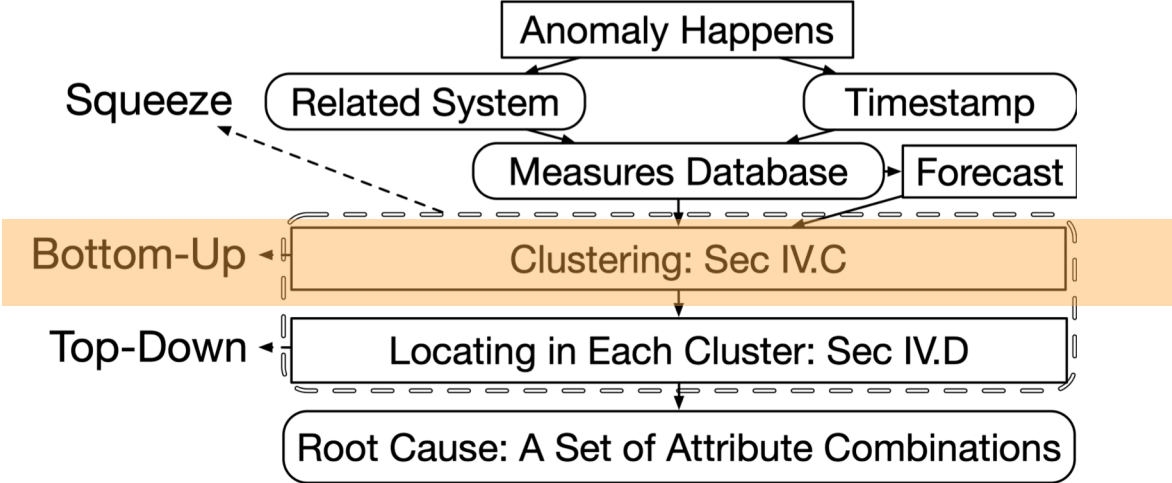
Anomaly Happens

Squeeze

Related System

Timestamp

Measures Database

Forecast

Bottom-Up

Clustering: Sec IV.C

Top-Down

Locating in Each Cluster: Sec IV.D

Root Cause: A Set of Attribute Combinations